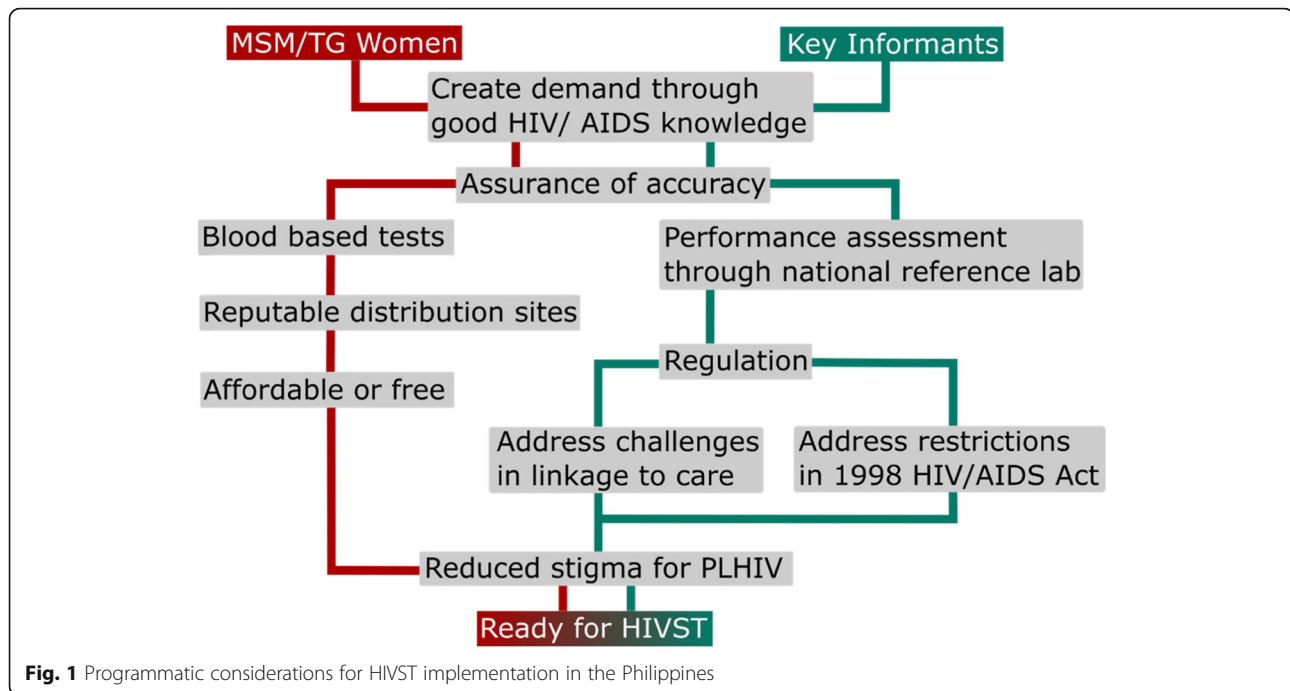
MSM/TG Women

Key Informants

Create demand through good HIV/ AIDS knowledge

Assurance of accuracy

Blood based tests

Reputable distribution sites

Affordable or free

Performance assessment through national reference lab

Regulation

Address challenges in linkage to care

Address restrictions in 1998 HIV/AIDS Act

Reduced stigma for PLHIV

Ready for HIVST

**Fig. 1** Programmatic considerations for HIVST implementation in the Philippines